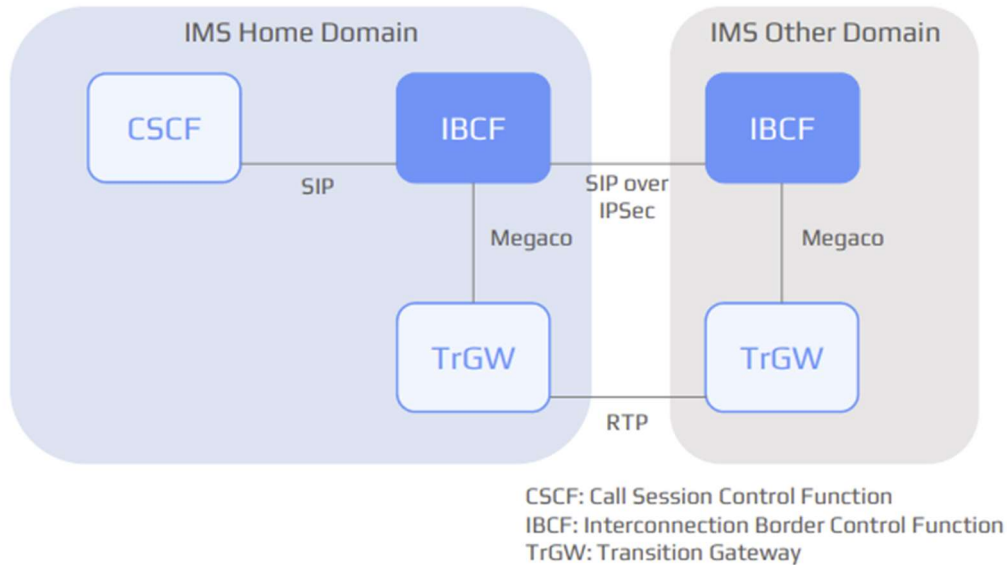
IMS Home Domain

IMS Other Domain

CSCF

IBCF

IBCF

SIP

SIP over IPSec

Megaco

Megaco

TrGW

TrGW

RTP

CSCF: Call Session Control Function
IBCF: Interconnection Border Control Function
TrGW: Transition Gateway